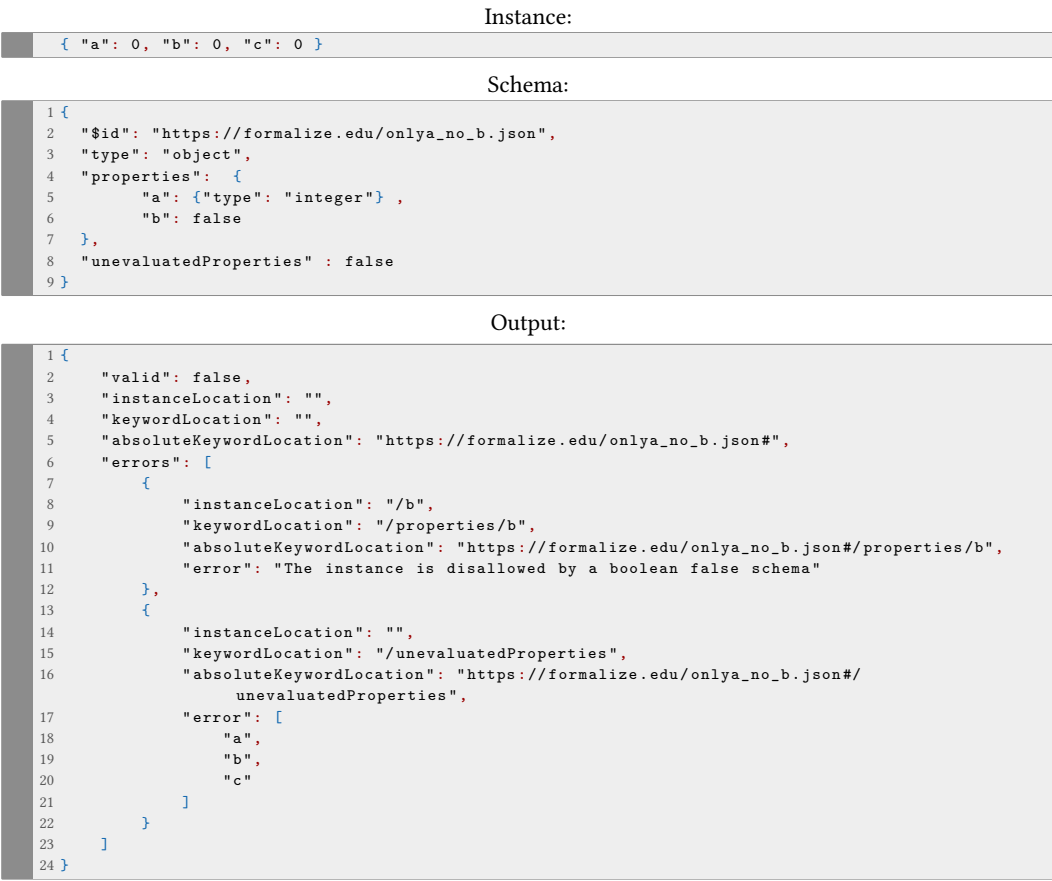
Instance:

{ "a": 0, "b": 0, "c": 0 }

Schema:

1 {
2 "$id": "https://formalize.edu/onlya_no_b.json",
3 "type": "object",
4 "properties": {
5 "a": {"type": "integer"} ,
6 "b": false
7 },
8 "unevaluatedProperties" : false
9 }

Output:

1 {
2 "valid": false,
3 "instanceLocation": "",
4 "keywordLocation": "",
5 "absoluteKeywordLocation": "https://formalize.edu/onlya_no_b.json#",
6 "errors": [
7 {
8 "instanceLocation": "/b",
9 "keywordLocation": "/properties/b",
10 "absoluteKeywordLocation": "https://formalize.edu/onlya_no_b.json#/properties/b",
11 "error": "The instance is disallowed by a boolean false schema"
12 },
13 {
14 "instanceLocation": "",
15 "keywordLocation": "/unevaluatedProperties",
16 "absoluteKeywordLocation": "https://formalize.edu/onlya_no_b.json#/unevaluatedProperties",
17 "error": [
18 "a",
19 "b",
20 "c"
21 ]
22 }
23 ]
24 }